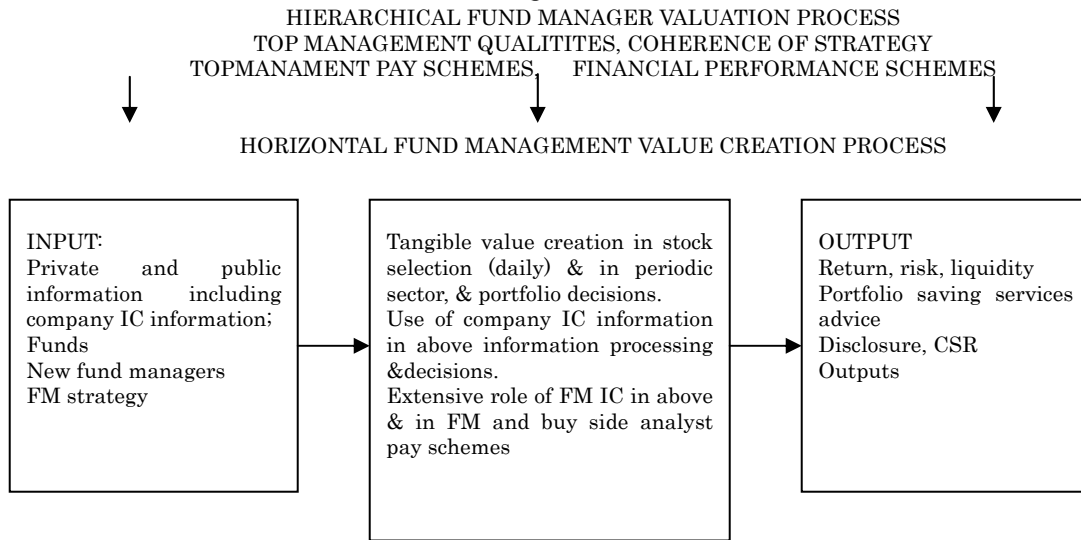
HIERARCHICAL FUND MANAGER VALUATION PROCESS
TOP MANAGEMENT QUALITITES, COHERENCE OF STRATEGY
TOPMANAMENT PAY SCHEMES, FINANCIAL PERFORMANCE SCHEMES

HORIZONTAL FUND MANAGEMENT VALUE CREATION PROCESS

INPUT:
Private and public information including company IC information;
Funds
New fund managers
FM strategy

Tangible value creation in stock selection (daily) & in periodic sector, & portfolio decisions.
Use of company IC information in above information processing &decisions.
Extensive role of FM IC in above & in FM and buy side analyst pay schemes

OUTPUT
Return, risk, liquidity
Portfolio saving services advice
Disclosure, CSR
Outputs